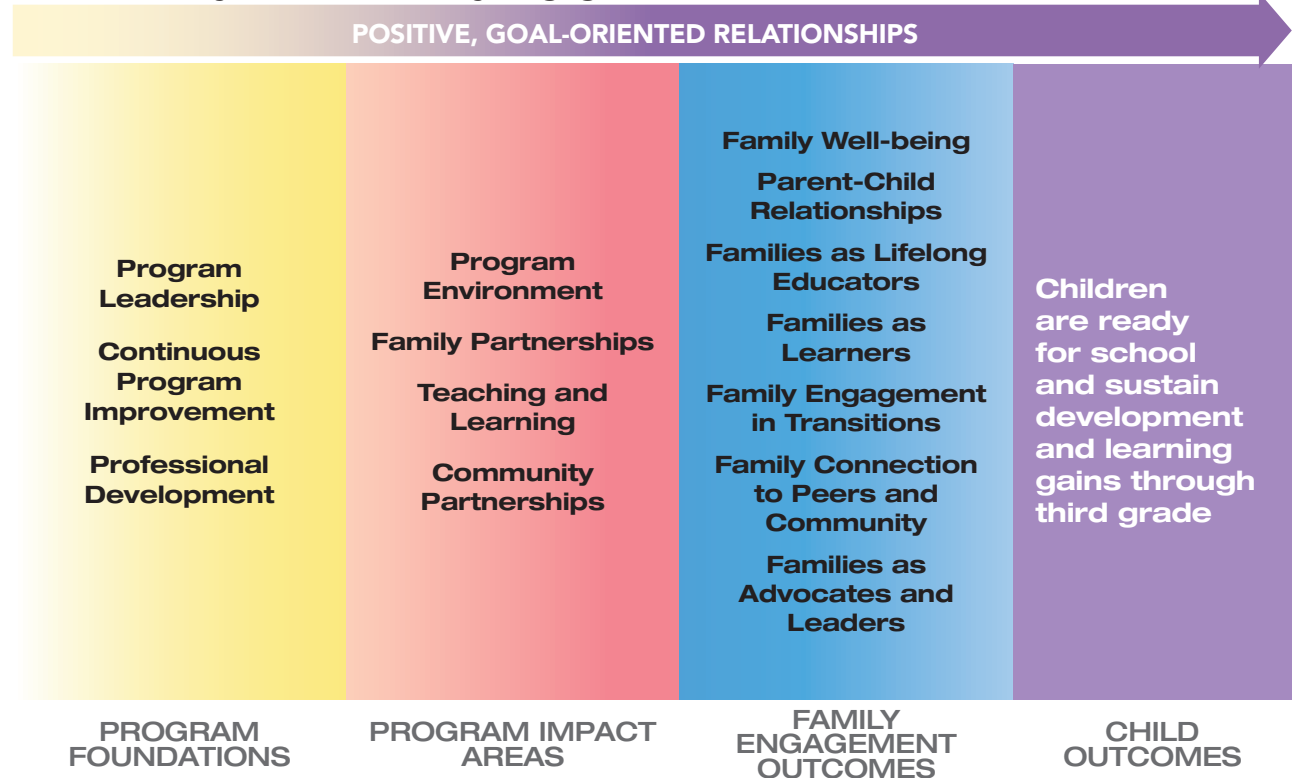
POSITIVE, GOAL-ORIENTED RELATIONSHIPS

Program Leadership

Continuous Program Improvement

Professional Development

Program Environment

Family Partnerships

Teaching and Learning

Community Partnerships

Family Well-being

Parent-Child Relationships

Families as Lifelong Educators

Families as Learners

Family Engagement in Transitions

Family Connection to Peers and Community

Families as Advocates and Leaders

Children are ready for school and sustain development and learning gains through third grade

PROGRAM FOUNDATIONS

PROGRAM IMPACT AREAS

FAMILY ENGAGEMENT OUTCOMES

CHILD OUTCOMES